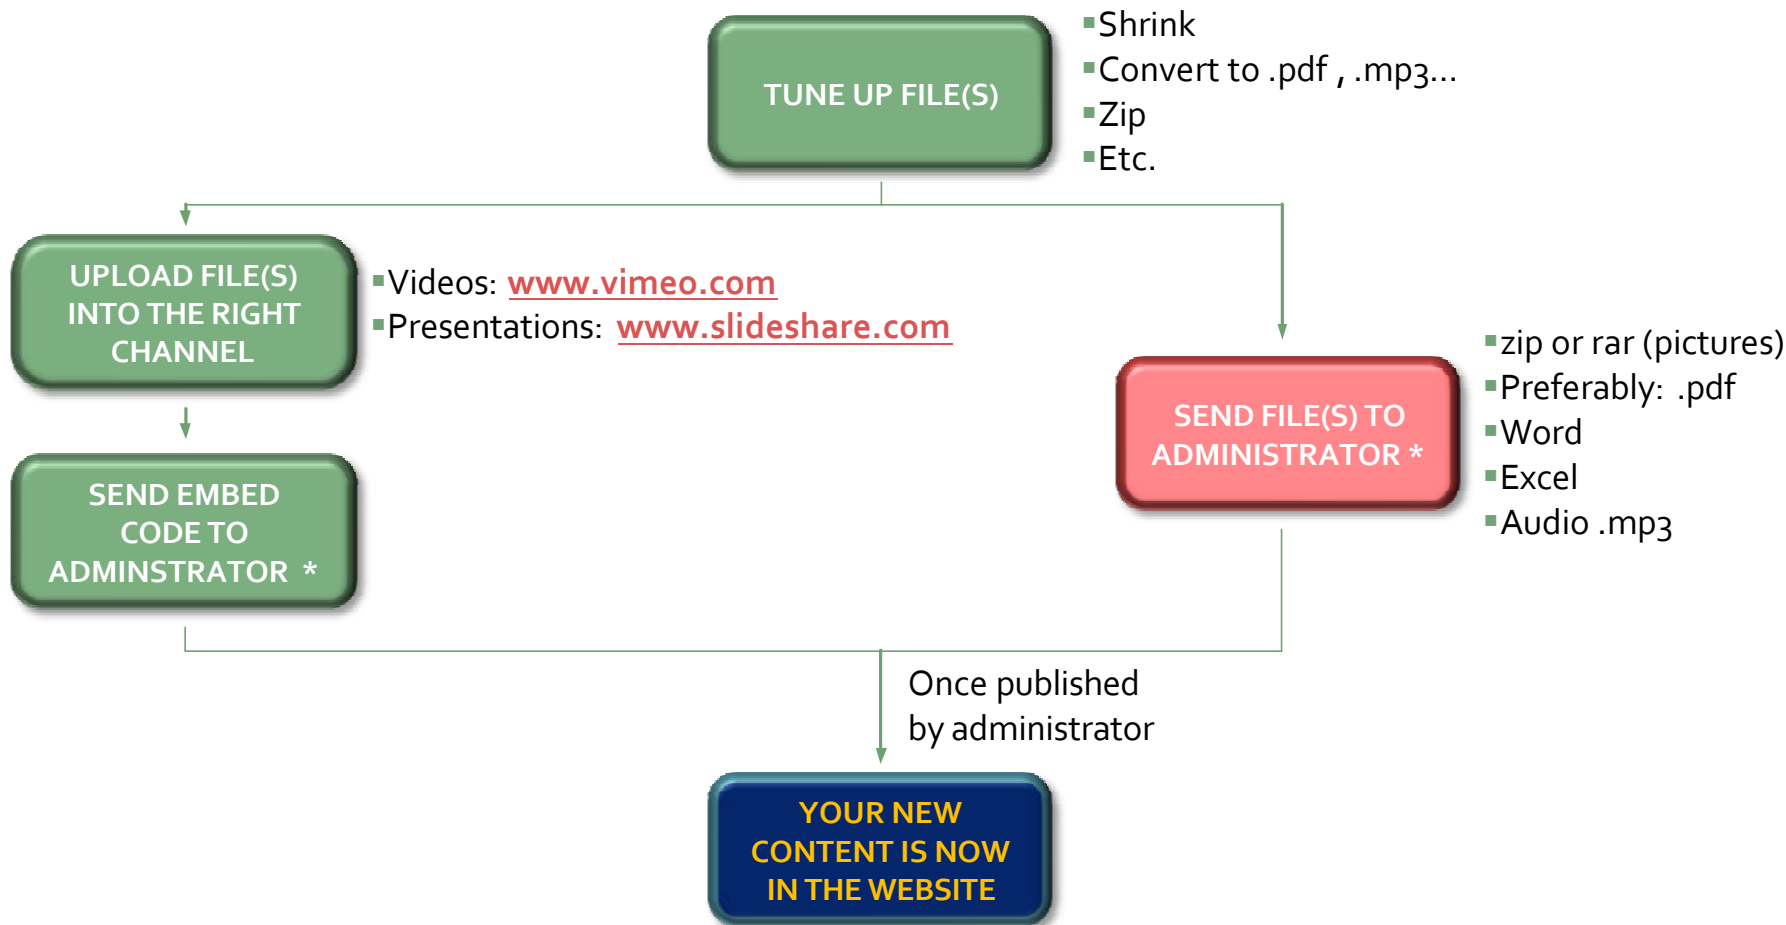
TUNE UP FILE(S)

▪Shrink
▪Convert to .pdf , .mp3…
▪Zip
▪Etc.

UPLOAD FILE(S) INTO THE RIGHT CHANNEL

▪Videos: www.vimeo.com
▪Presentations: www.slideshare.com

SEND EMBED CODE TO ADMINSTRATOR *

SEND FILE(S) TO ADMINISTRATOR *

▪zip or rar (pictures)
▪Preferably: .pdf
▪Word
▪Excel
▪Audio .mp3

Once published by administrator

YOUR NEW CONTENT IS NOW IN THE WEBSITE